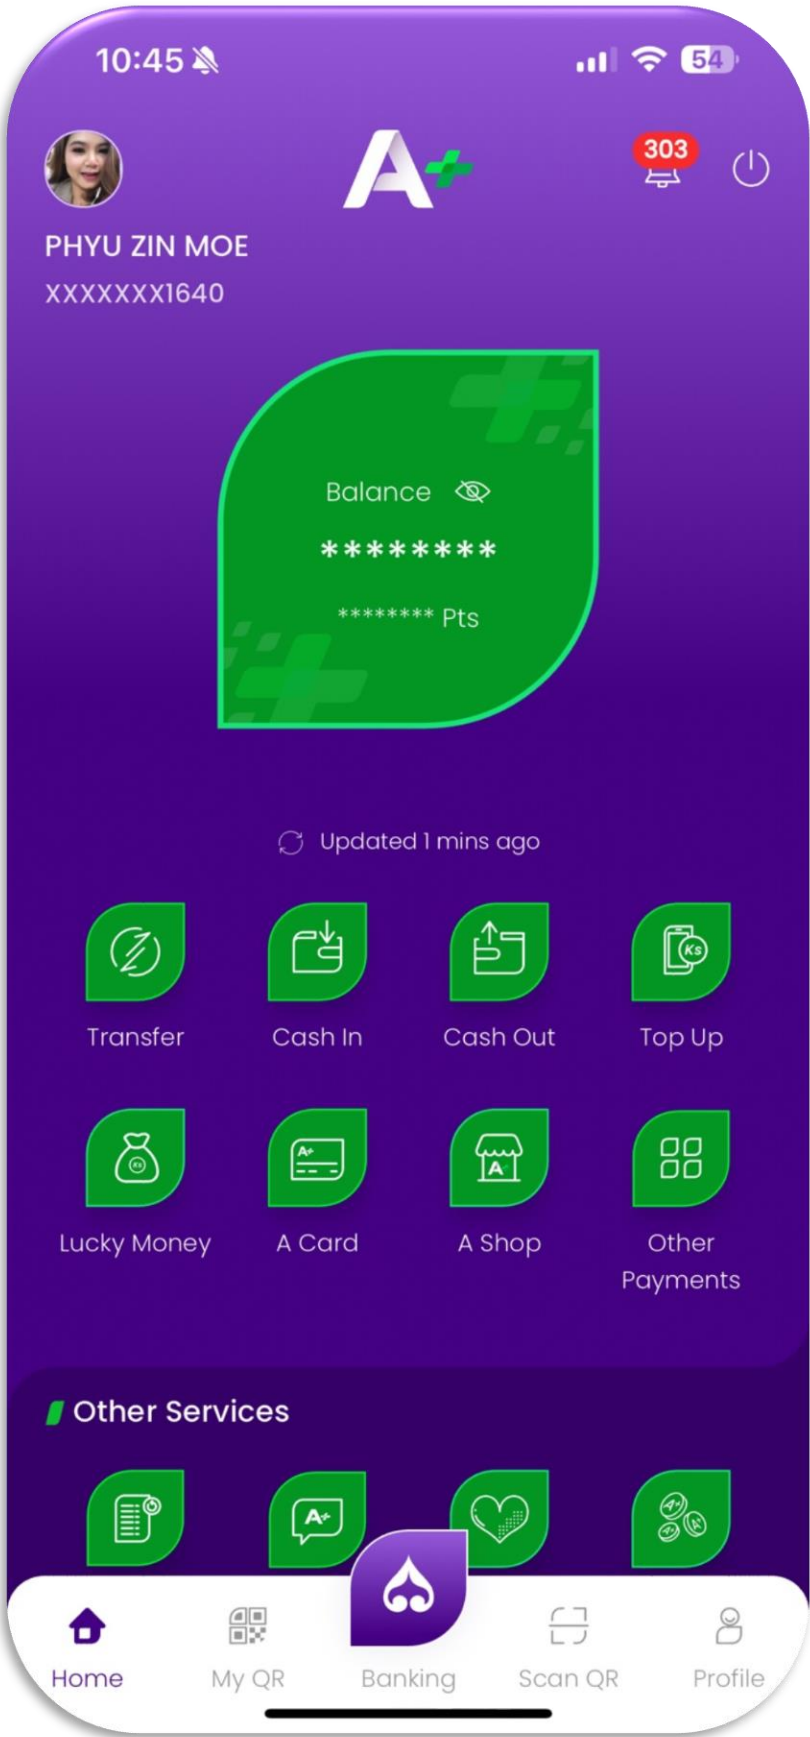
10:45

54

A+

303

PHYU ZIN MOE

XXXXXXX1640

Balance

********

******** Pts

Updated 1 mins ago

Transfer

Cash In

Cash Out

Top Up

Lucky Money

A Card

A Shop

Other Payments

Other Services

Home

My QR

Banking

Scan QR

Profile